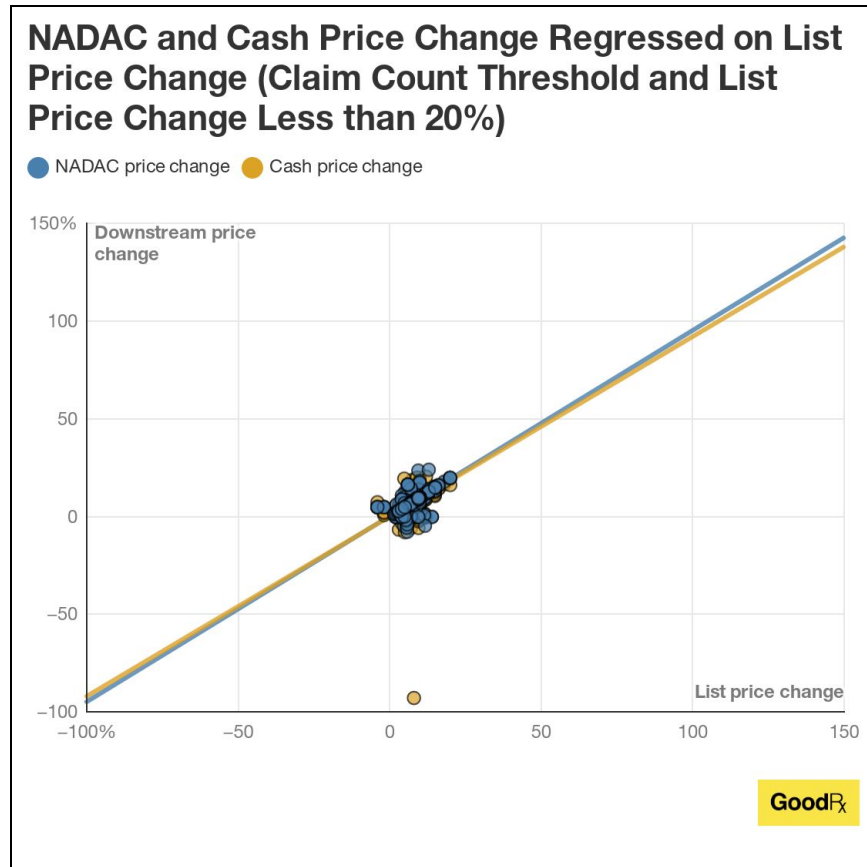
NADAC and Cash Price Change Regressed on List Price Change (Claim Count Threshold and List Price Change Less than 20%)

NADAC price change
Cash price change

150%
Downstream price change
100
50
0
−50
−100

List price change

−100%
−50
0
50
100
150

GoodRx